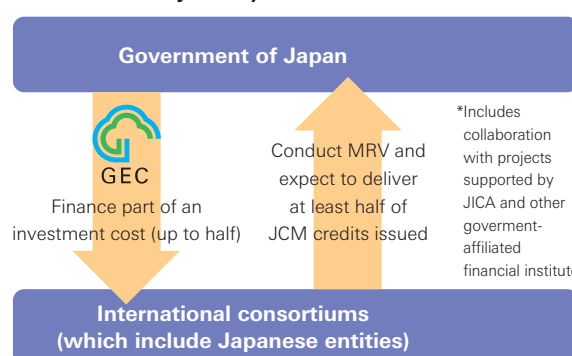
Government of Japan

GEC

Finance part of an investment cost (up to half)

Conduct MRV and expect to deliver at least half of JCM credits issued

*Includes collaboration with projects supported by JICA and other goverment-affiliated financial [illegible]

International consortiums (which include Japanese entities)